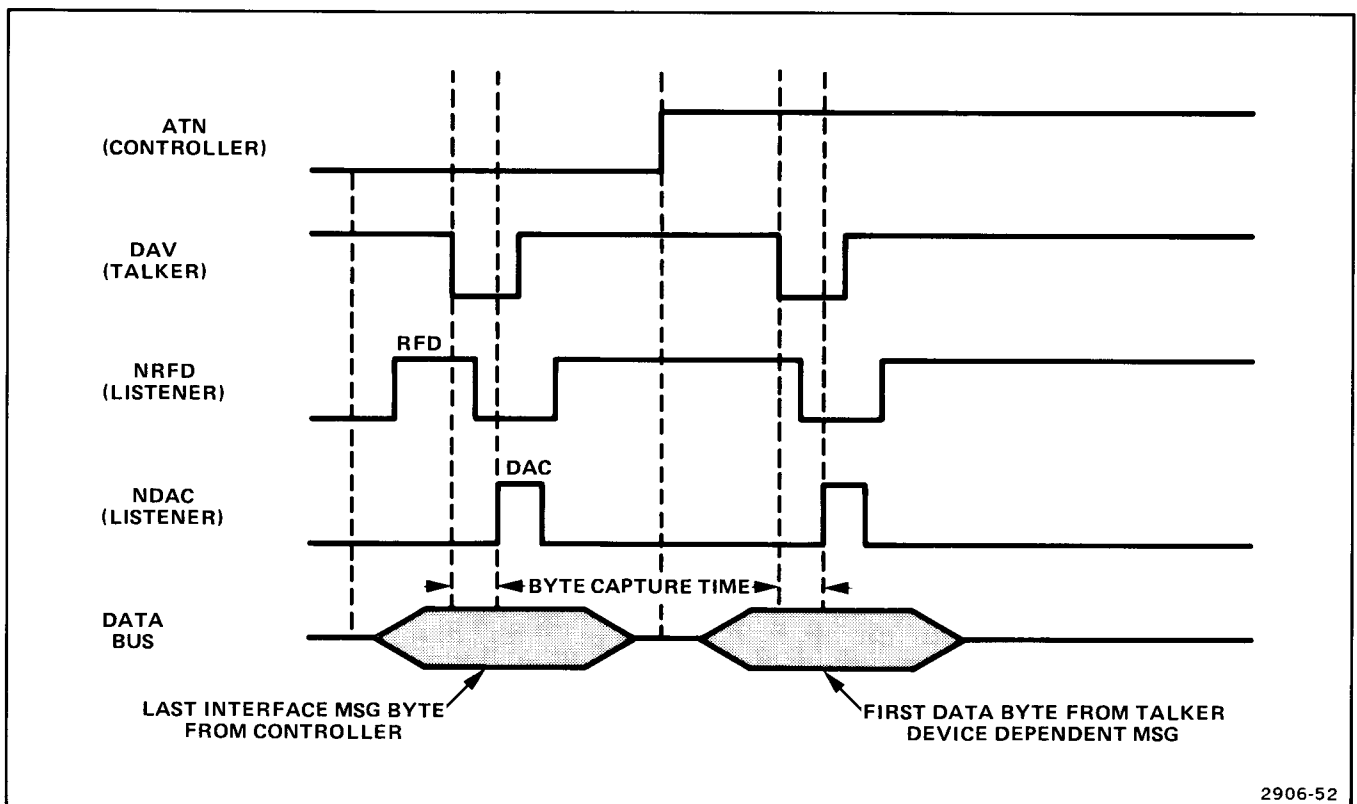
ATN
(CONTROLLER)

DAV
(TALKER)

RFD

NRFD
(LISTENER)

DAC

NDAC
(LISTENER)

BYTE CAPTURE TIME

DATA
BUS

LAST INTERFACE MSG BYTE
FROM CONTROLLER

FIRST DATA BYTE FROM TALKER
DEVICE DEPENDENT MSG

2906-52